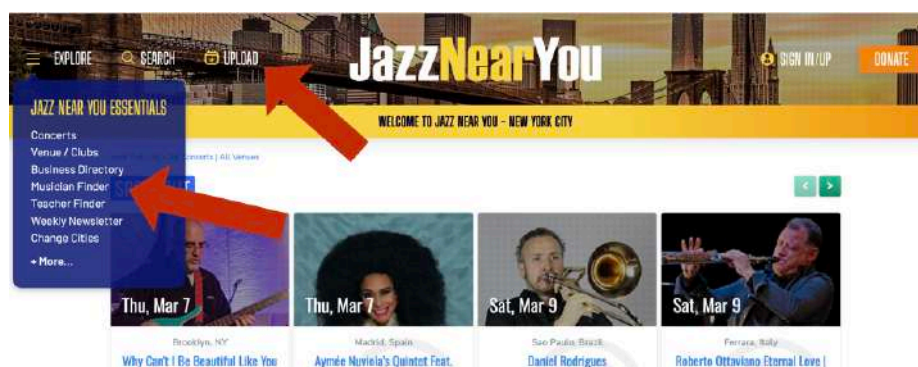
EXPLORE SEARCH UPLOAD
JazzNearYou
SIGN IN/UP DONATE
JAZZ NEAR YOU ESSENTIALS
Concerts
Venue / Clubs
Business Directory
Musician Finder
Teacher Finder
Weekly Newsletter
Change Cities
+ More...
WELCOME TO JAZZ NEAR YOU - NEW YORK CITY
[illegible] Concerts | All Venues
Thu, Mar 7
Brooklyn, NY
Why Can't I Be Beautiful Like You
Thu, Mar 7
Madrid, Spain
Aymée Nuviola's Quintet Feat.
Sat, Mar 9
Sao Paulo, Brazil
Daniel Rodrigues
Sat, Mar 9
Ferrara, Italy
Roberto Ottaviano Eternal Love |